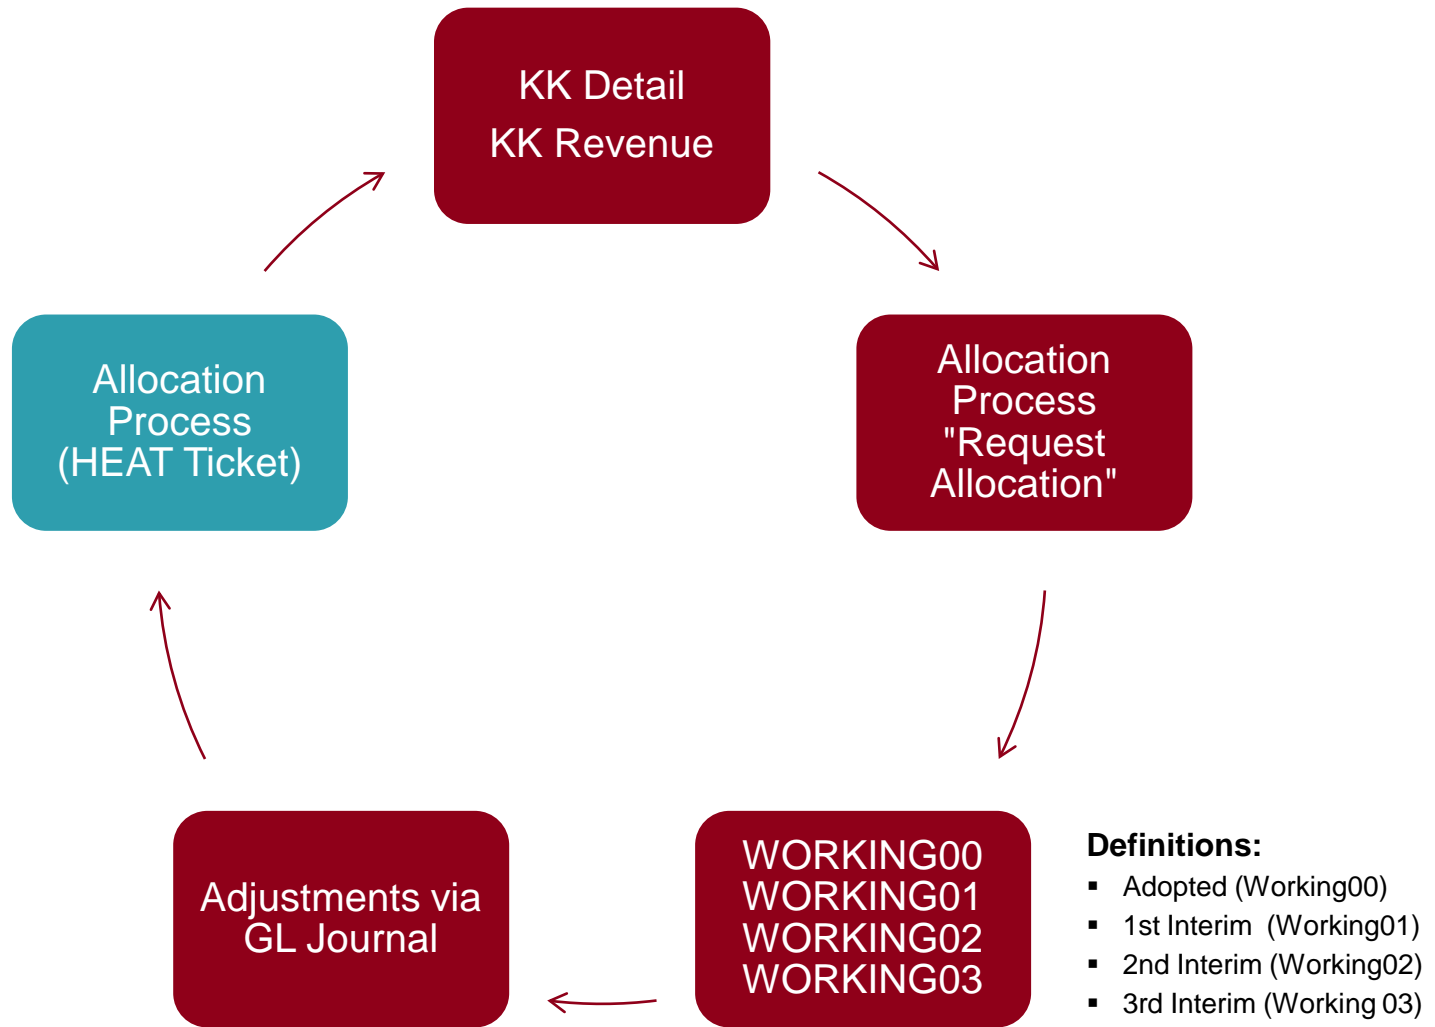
KK Detail
KK Revenue

Allocation Process "Request Allocation"

WORKING00
WORKING01
WORKING02
WORKING03

Definitions:
- Adopted (Working00)
- 1st Interim (Working01)
- 2nd Interim (Working02)
- 3rd Interim (Working 03)

Adjustments via GL Journal

Allocation Process (HEAT Ticket)